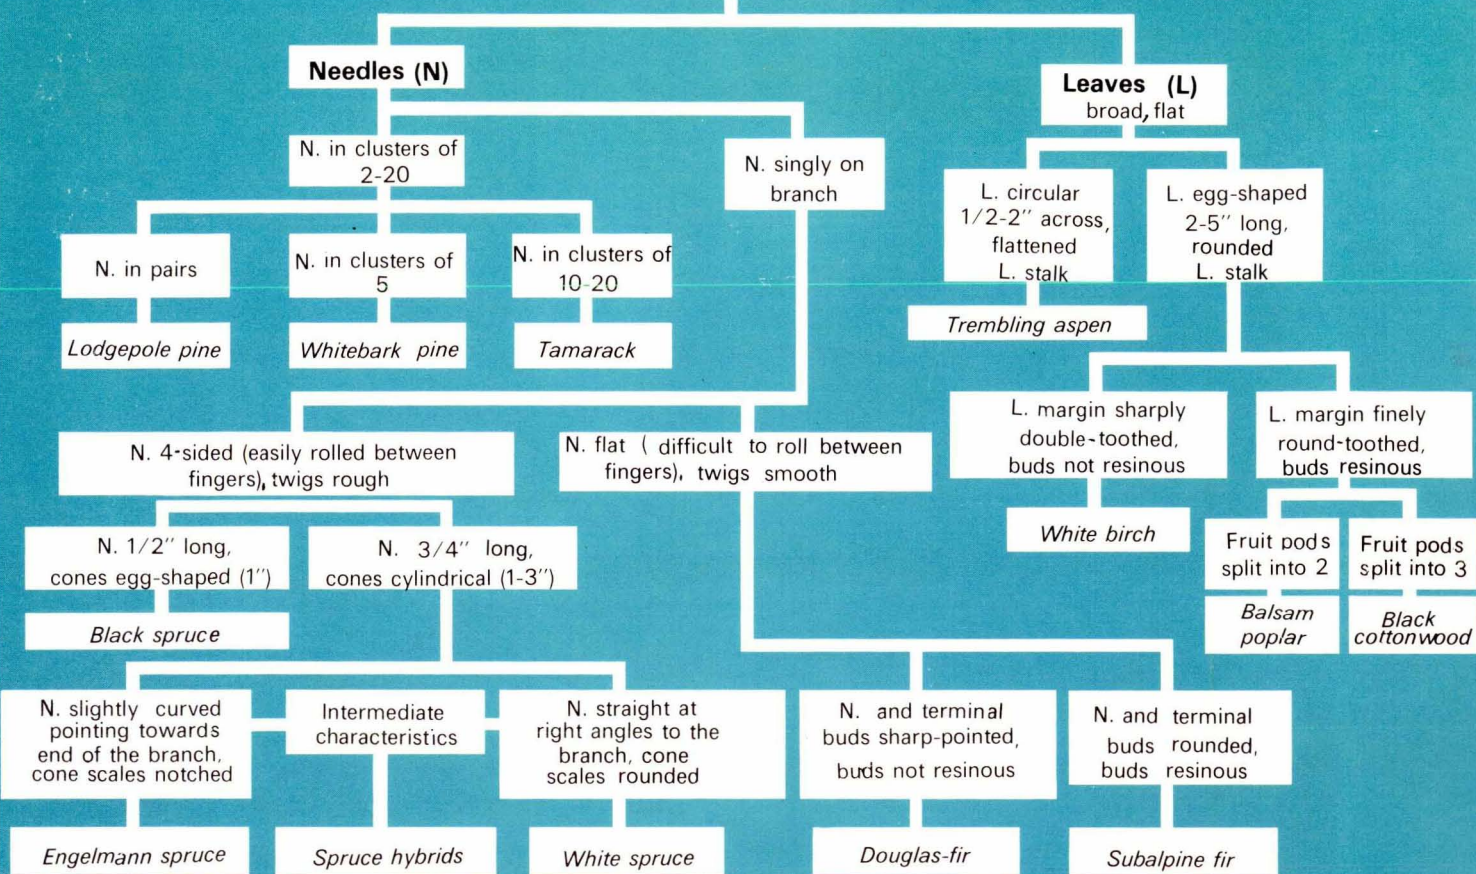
Needles (N)

N. in clusters of 2-20

N. singly on branch

N. in pairs

Lodgepole pine

N. in clusters of 5

Whitebark pine

N. in clusters of 10-20

Tamarack

N. 4-sided (easily rolled between fingers), twigs rough

N. flat ( difficult to roll between fingers), twigs smooth

N. 1/2″ long, cones egg-shaped (1″)

Black spruce

N. 3/4″ long, cones cylindrical (1-3″)

N. slightly curved pointing towards end of the branch, cone scales notched

Engelmann spruce

Intermediate characteristics

Spruce hybrids

N. straight at right angles to the branch, cone scales rounded

White spruce

N. and terminal buds sharp-pointed, buds not resinous

Douglas-fir

N. and terminal buds rounded, buds resinous

Subalpine fir

Leaves (L) broad, flat

L. circular 1/2-2″ across, flattened L. stalk

Trembling aspen

L. egg-shaped 2-5″ long, rounded L. stalk

L. margin sharply double-toothed, buds not resinous

White birch

L. margin finely round-toothed, buds resinous

Fruit pods split into 2

Balsam poplar

Fruit pods split into 3

Black cottonwood